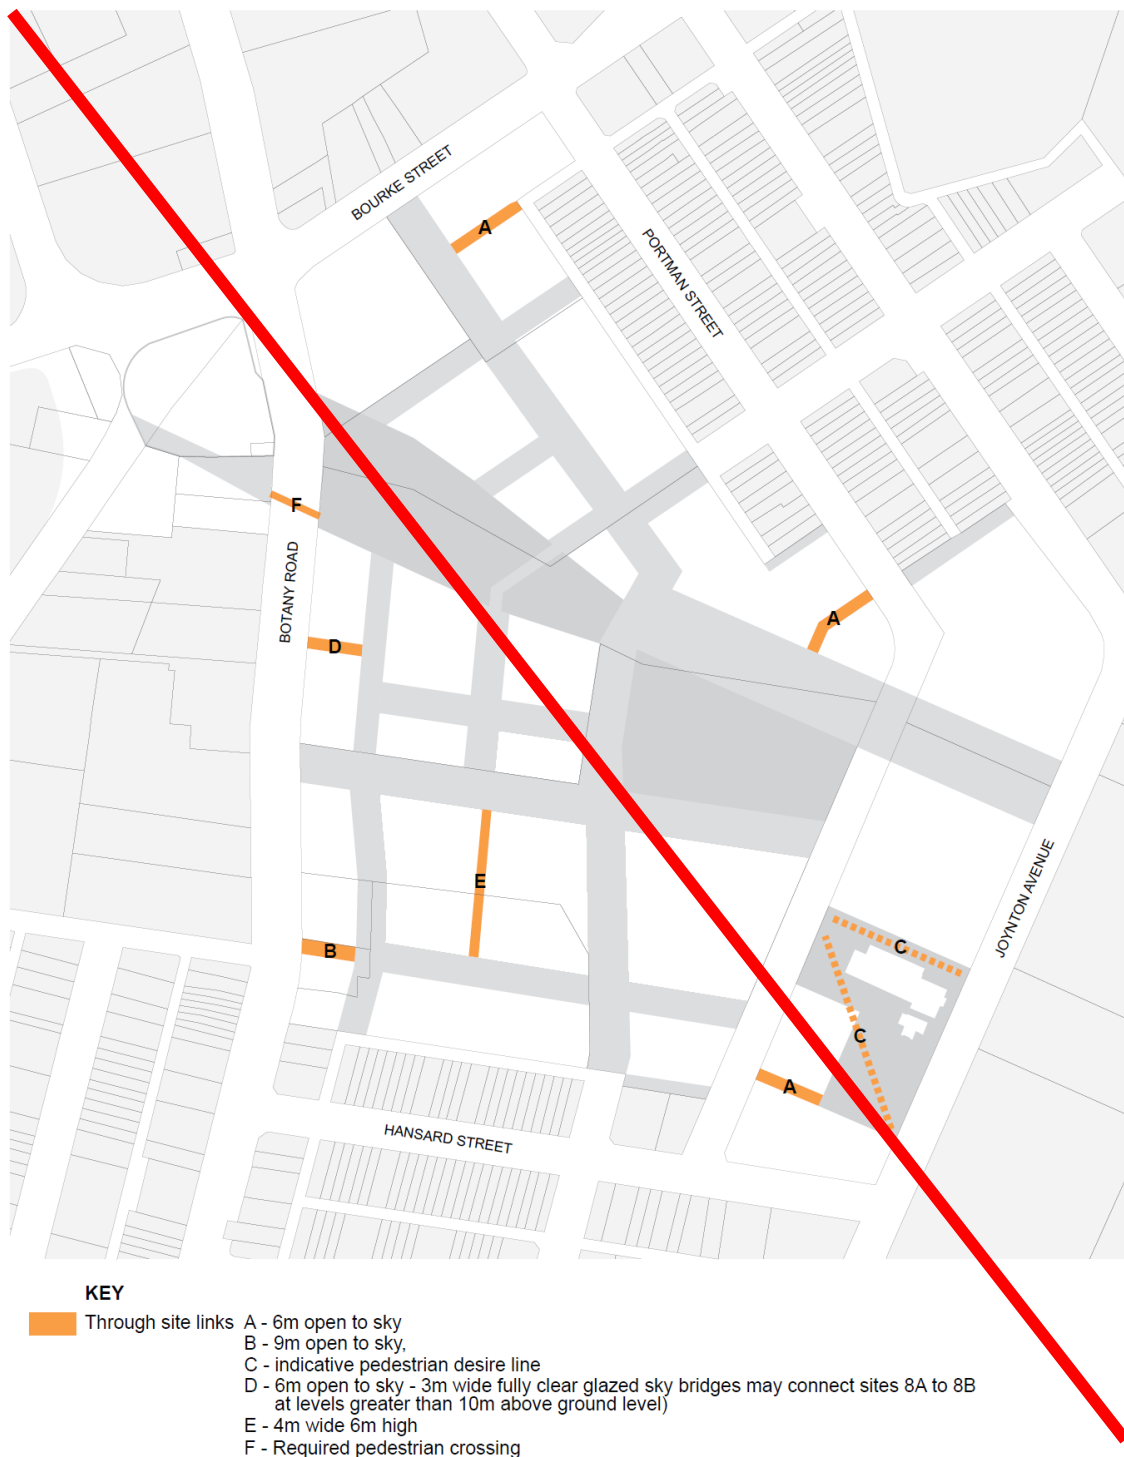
BOURKE STREET

PORTMAN STREET

A

F

BOTANY ROAD

D

A

E

B

C

C

A

JOYNTON AVENUE

HANSARD STREET

KEY

Through site links A - 6m open to sky
B - 9m open to sky,
C - indicative pedestrian desire line
D - 6m open to sky - 3m wide fully clear glazed sky bridges may connect sites 8A to 8B at levels greater than 10m above ground level)
E - 4m wide 6m high
F - Required pedestrian crossing